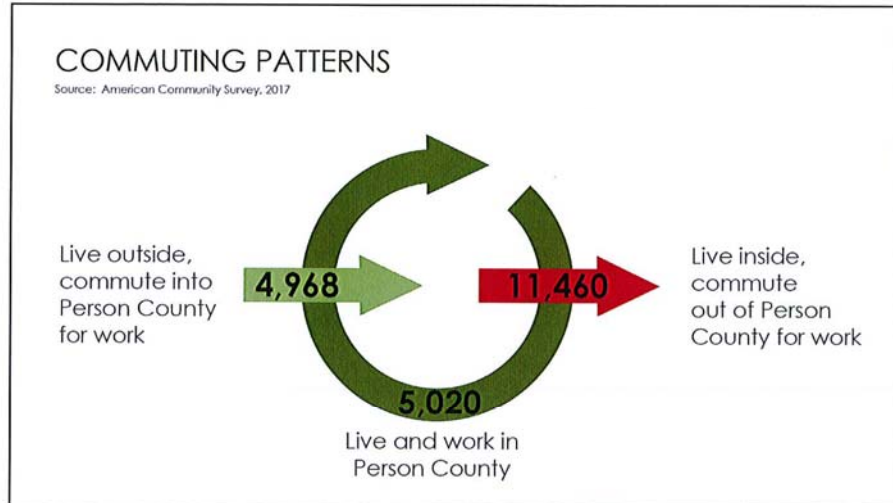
COMMUTING PATTERNS
Source: American Community Survey, 2017

Live outside, commute into Person County for work

4,968

11,460

Live inside, commute out of Person County for work

5,020

Live and work in Person County